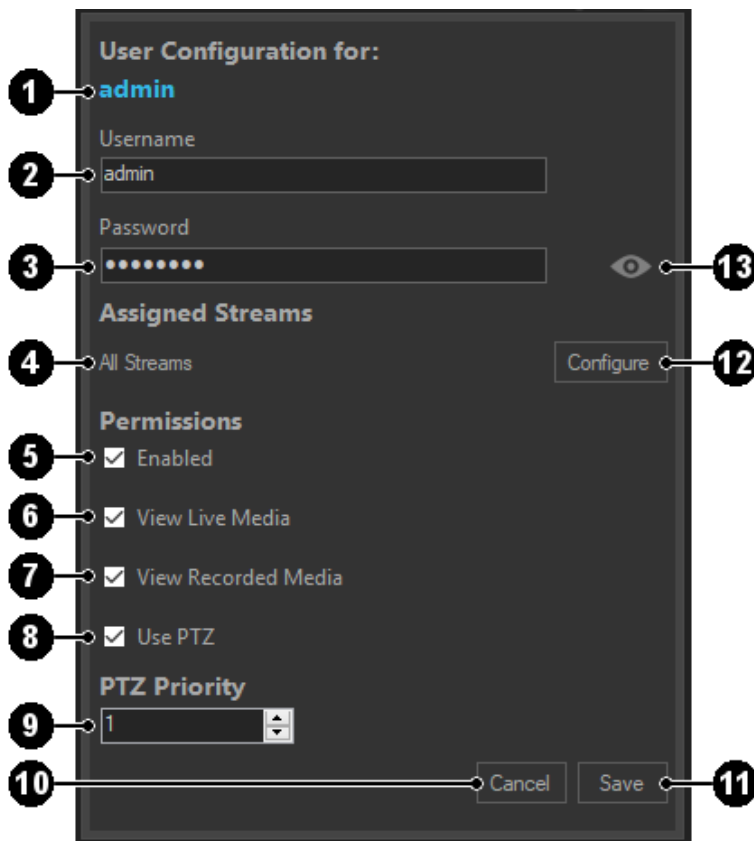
User Configuration for:
1 admin
Username
2 admin
Password
3 ••••••••• 13
Assigned Streams
4 All Streams Configure 12
Permissions
5 Enabled
6 View Live Media
7 View Recorded Media
8 Use PTZ
PTZ Priority
9 1
10 Cancel Save 11